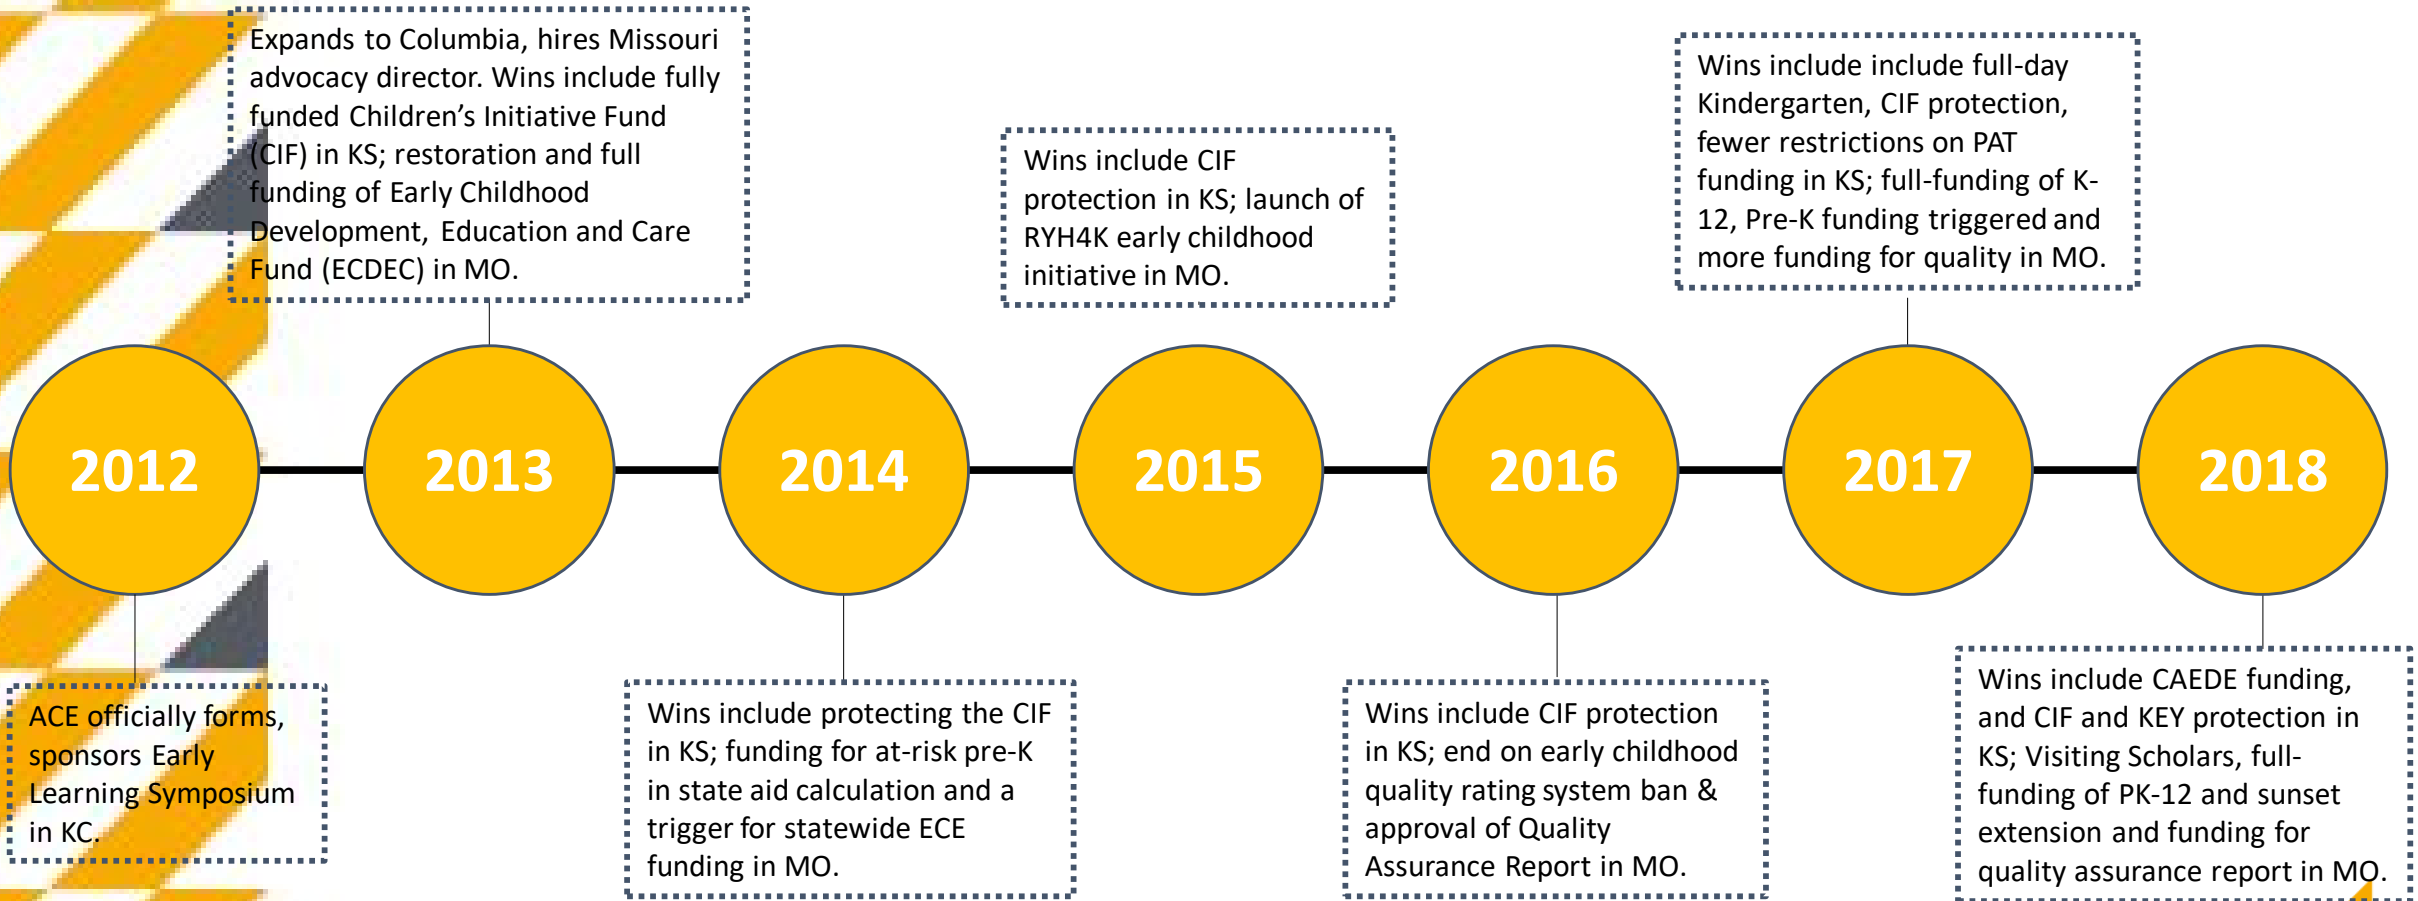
Expands to Columbia, hires Missouri advocacy director. Wins include fully funded Children's Initiative Fund (CIF) in KS; restoration and full funding of Early Childhood Development, Education and Care Fund (ECDEC) in MO.

Wins include CIF protection in KS; launch of RYH4K early childhood initiative in MO.

Wins include include full-day Kindergarten, CIF protection, fewer restrictions on PAT funding in KS; full-funding of K-12, Pre-K funding triggered and more funding for quality in MO.

2012

2013

2014

2015

2016

2017

2018

ACE officially forms, sponsors Early Learning Symposium in KC.

Wins include protecting the CIF in KS; funding for at-risk pre-K in state aid calculation and a trigger for statewide ECE funding in MO.

Wins include CIF protection in KS; end on early childhood quality rating system ban & approval of Quality Assurance Report in MO.

Wins include CAEDE funding, and CIF and KEY protection in KS; Visiting Scholars, full-funding of PK-12 and sunset extension and funding for quality assurance report in MO.